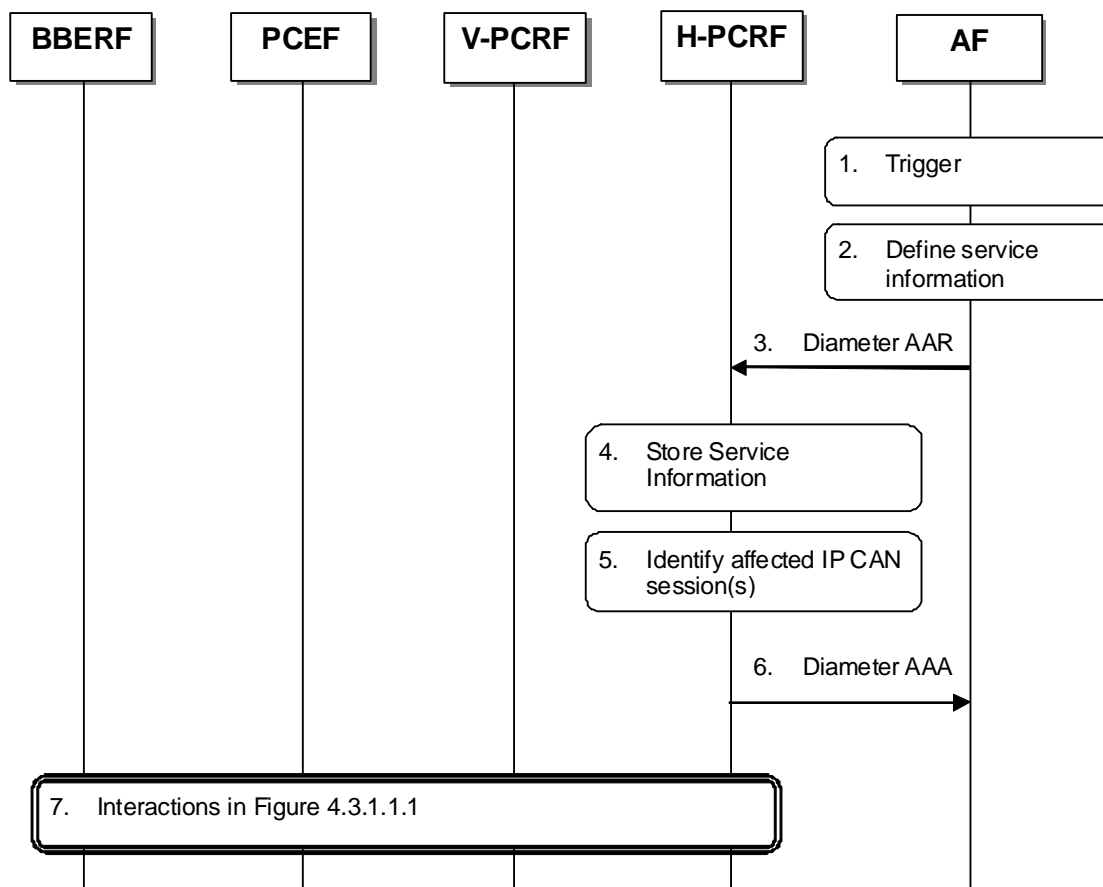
BBERF

PCEF

V-PCRF

H-PCRF

AF

1. Trigger

2. Define service information

3. Diameter AAR

4. Store Service Information

5. Identify affected IP CAN session(s)

6. Diameter AAA

7. Interactions in Figure 4.3.1.1.1